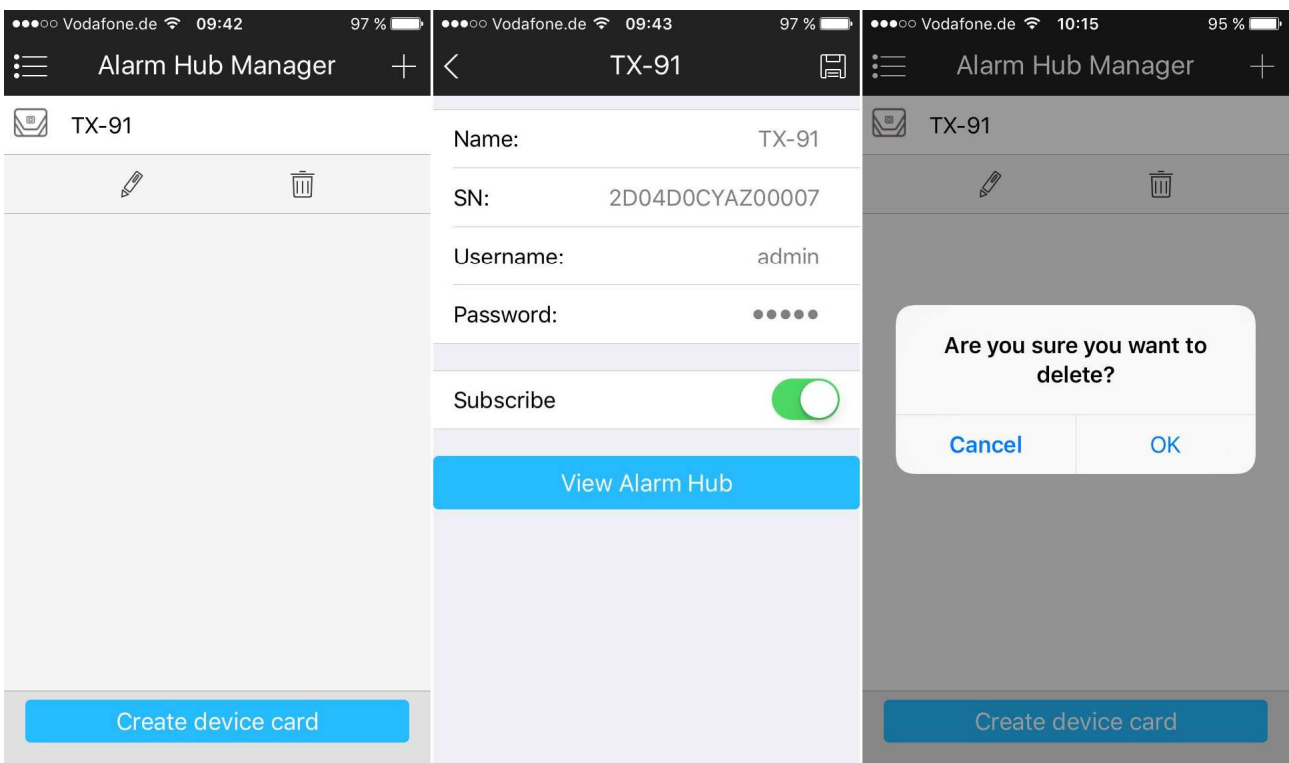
●●●○○ Vodafone.de 09:42 97 %

Alarm Hub Manager +

TX-91

Create device card

●●●○○ Vodafone.de 09:43 97 %

TX-91

Name: TX-91

SN: 2D04D0CYAZ00007

Username: admin

Password: ●●●●●

Subscribe

View Alarm Hub

●●●○○ Vodafone.de 10:15 95 %

Alarm Hub Manager +

TX-91

Are you sure you want to delete?

Cancel OK

Create device card